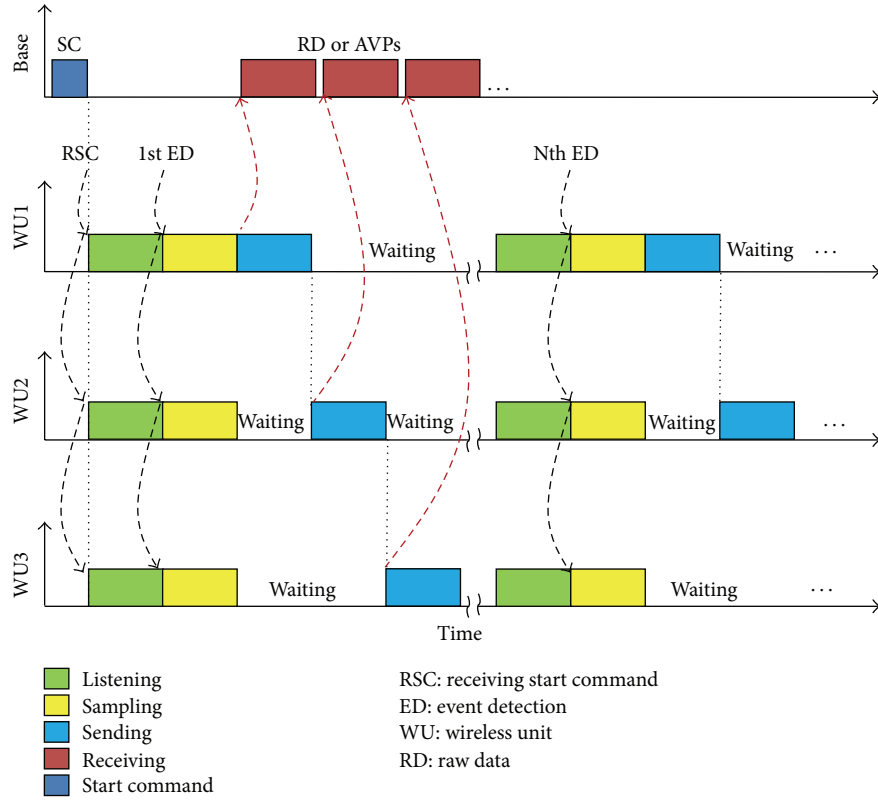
Base
SC
RD or AVPs
. . .
RSC
1st ED
Nth ED
WU1
Waiting
Waiting
. . .
WU2
Waiting
Waiting
Waiting
. . .
WU3
Waiting
Waiting
. . .
Time

Listening
Sampling
Sending
Receiving
Start command

RSC: receiving start command
ED: event detection
WU: wireless unit
RD: raw data